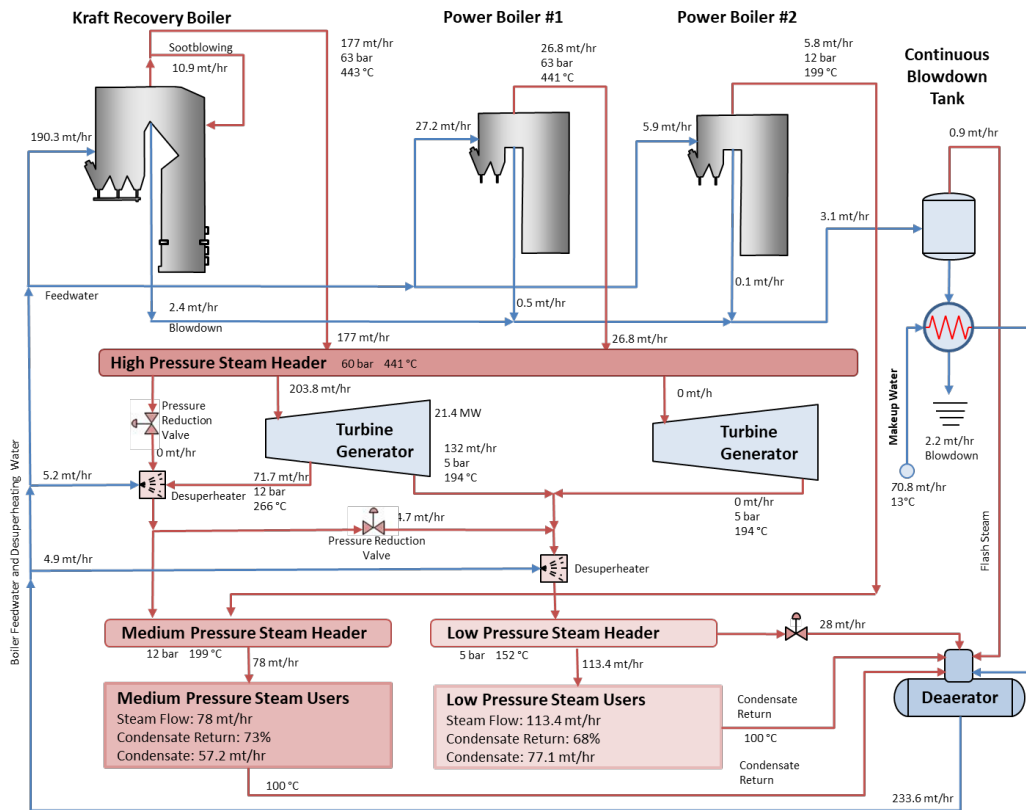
Kraft Recovery Boiler

Power Boiler #1

Power Boiler #2

Continuous Blowdown Tank

Sootblowing
10.9 mt/hr

177 mt/hr
63 bar
443 °C

26.8 mt/hr
63 bar
441 °C

5.8 mt/hr
12 bar
199 °C

190.3 mt/hr

27.2 mt/hr

5.9 mt/hr

0.9 mt/hr

3.1 mt/hr

0.1 mt/hr

Feedwater

2.4 mt/hr

0.5 mt/hr

Blowdown

177 mt/hr

26.8 mt/hr

High Pressure Steam Header 60 bar 441 °C

203.8 mt/hr

0 mt/h

Pressure Reduction Valve

0 mt/hr

21.4 MW

Turbine Generator

Turbine Generator

132 mt/hr
5 bar
194 °C

Makeup Water

2.2 mt/hr
Blowdown

5.2 mt/hr

Desuperheater

71.7 mt/hr
12 bar
266 °C

70.8 mt/hr
13°C

0 mt/hr
5 bar
194 °C

4.7 mt/hr

Pressure Reduction Valve

4.9 mt/hr

Desuperheater

Flash Steam

Boiler Feedwater and Desuperheating Water

Medium Pressure Steam Header

Low Pressure Steam Header

28 mt/hr

12 bar 199 °C

78 mt/hr

5 bar 152 °C

113.4 mt/hr

Medium Pressure Steam Users
Steam Flow: 78 mt/hr
Condensate Return: 73%
Condensate: 57.2 mt/hr

Low Pressure Steam Users
Steam Flow: 113.4 mt/hr
Condensate Return: 68%
Condensate: 77.1 mt/hr

Condensate Return

100 °C

Deaerator

Condensate Return

100 °C

233.6 mt/hr